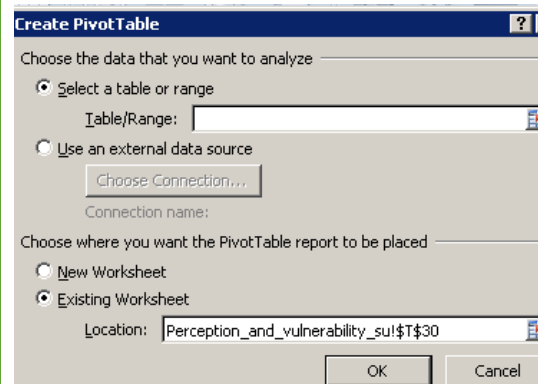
Create PivotTable

?

Choose the data that you want to analyze

Select a table or range

Table/Range:

Use an external data source

Choose Connection...

Connection name:

Choose where you want the PivotTable report to be placed

New Worksheet

Existing Worksheet

Location: Perception_and_vulnerability_su!$T$30

OK

Cancel